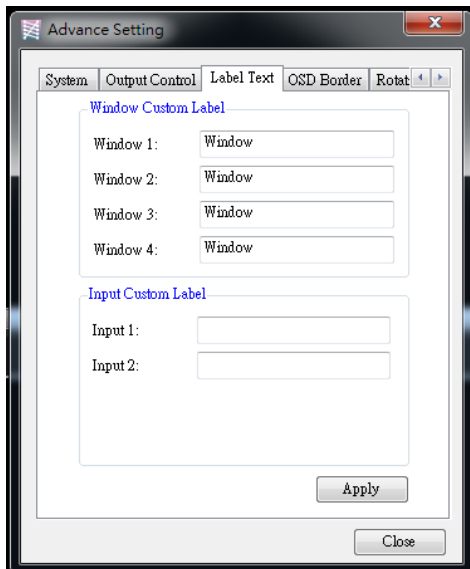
Advance Setting

System | Output Control | Label Text | OSD Border | Rotat

Window Custom Label

Window 1: Window

Window 2: Window

Window 3: Window

Window 4: Window

Input Custom Label

Input 1:

Input 2:

Apply

Close